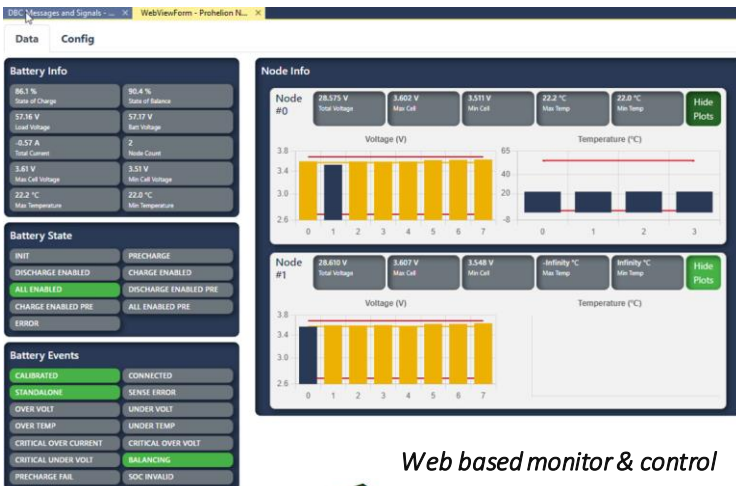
DBC Messages and Signals - ... × WebViewForm - Prohelion N... ×

Data Config

Battery Info

86.1 %
State of Charge

90.4 %
State of Balance

57.16 V
Load Voltage

57.17 V
Batt Voltage

-0.57 A
Total Current

2
Nodes Count

3.61 V
Max Cell Voltage

3.51 V
Min Cell Voltage

22.2 °C
Max Temperature

22.0 °C
Min Temperature

Battery State

INIT
PRECHARGE
DISCHARGE ENABLED
CHARGE ENABLED
ALL ENABLED
DISCHARGE ENABLED PRE
CHARGE ENABLED PRE
ALL ENABLED PRE
ERROR

Battery Events

CALIBRATED
CONNECTED
STANDALONE
SENSE ERROR
OVER VOLT
UNDER VOLT
OVER TEMP
UNDER TEMP
CRITICAL OVER CURRENT
CRITICAL OVER VOLT
CRITICAL UNDER VOLT
BALANCING
PRECHARGE FAIL
SOC INVALID

Node Info

Node #0

28.575 V
Total Voltage

3.602 V
Max Cell

3.511 V
Min Cell

22.2 °C
Max Temp

22.0 °C
Min Temp

Hide Plots

Voltage (V)

3.8
3.4
3.0
2.6
0 1 2 3 4 5 6 7

Temperature (°C)

65
40
20
-8
0 1 2 3

Node #1

28.610 V
Total Voltage

3.607 V
Max Cell

3.548 V
Min Cell

-Infinity °C
Max Temp

Infinity °C
Min Temp

Hide Plots

Voltage (V)

3.8
3.4
3.0
2.6
0 1 2 3 4 5 6 7

Temperature (°C)

Web based monitor & control